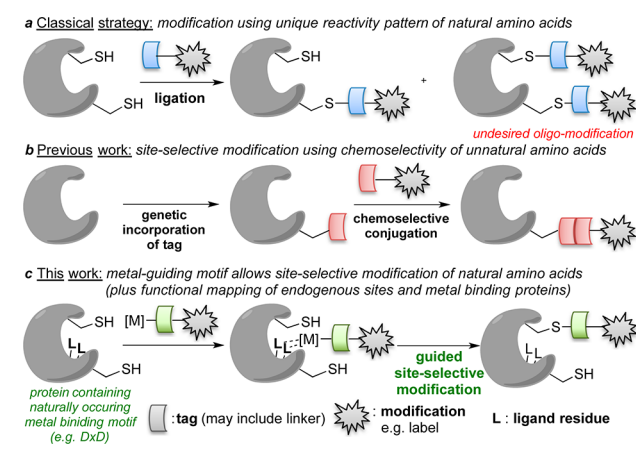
a Classical strategy: modification using unique reactivity pattern of natural amino acids

SH

SH

ligation

SH

S

+

S

S

undesired oligo-modification

b Previous work: site-selective modification using chemoselectivity of unnatural amino acids

genetic incorporation of tag

chemoselective conjugation

c This work: metal-guiding motif allows site-selective modification of natural amino acids (plus functional mapping of endogenous sites and metal binding proteins)

SH

[M]

L L

SH

SH

L L [M]

SH

guided site-selective modification

S

L L

SH

protein containing naturally occuring metal biniding motif (e.g. DxD)

: tag (may include linker)

: modification e.g. label

L : ligand residue